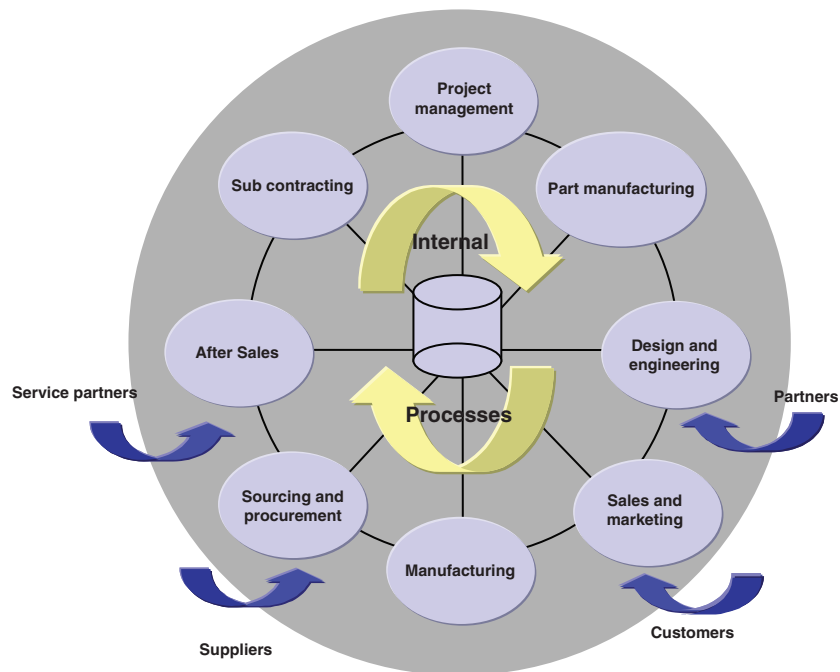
Project management

Sub contracting

Part manufacturing

Internal

After Sales

Design and engineering

Service partners

Processes

Partners

Sourcing and procurement

Sales and marketing

Manufacturing

Customers

Suppliers